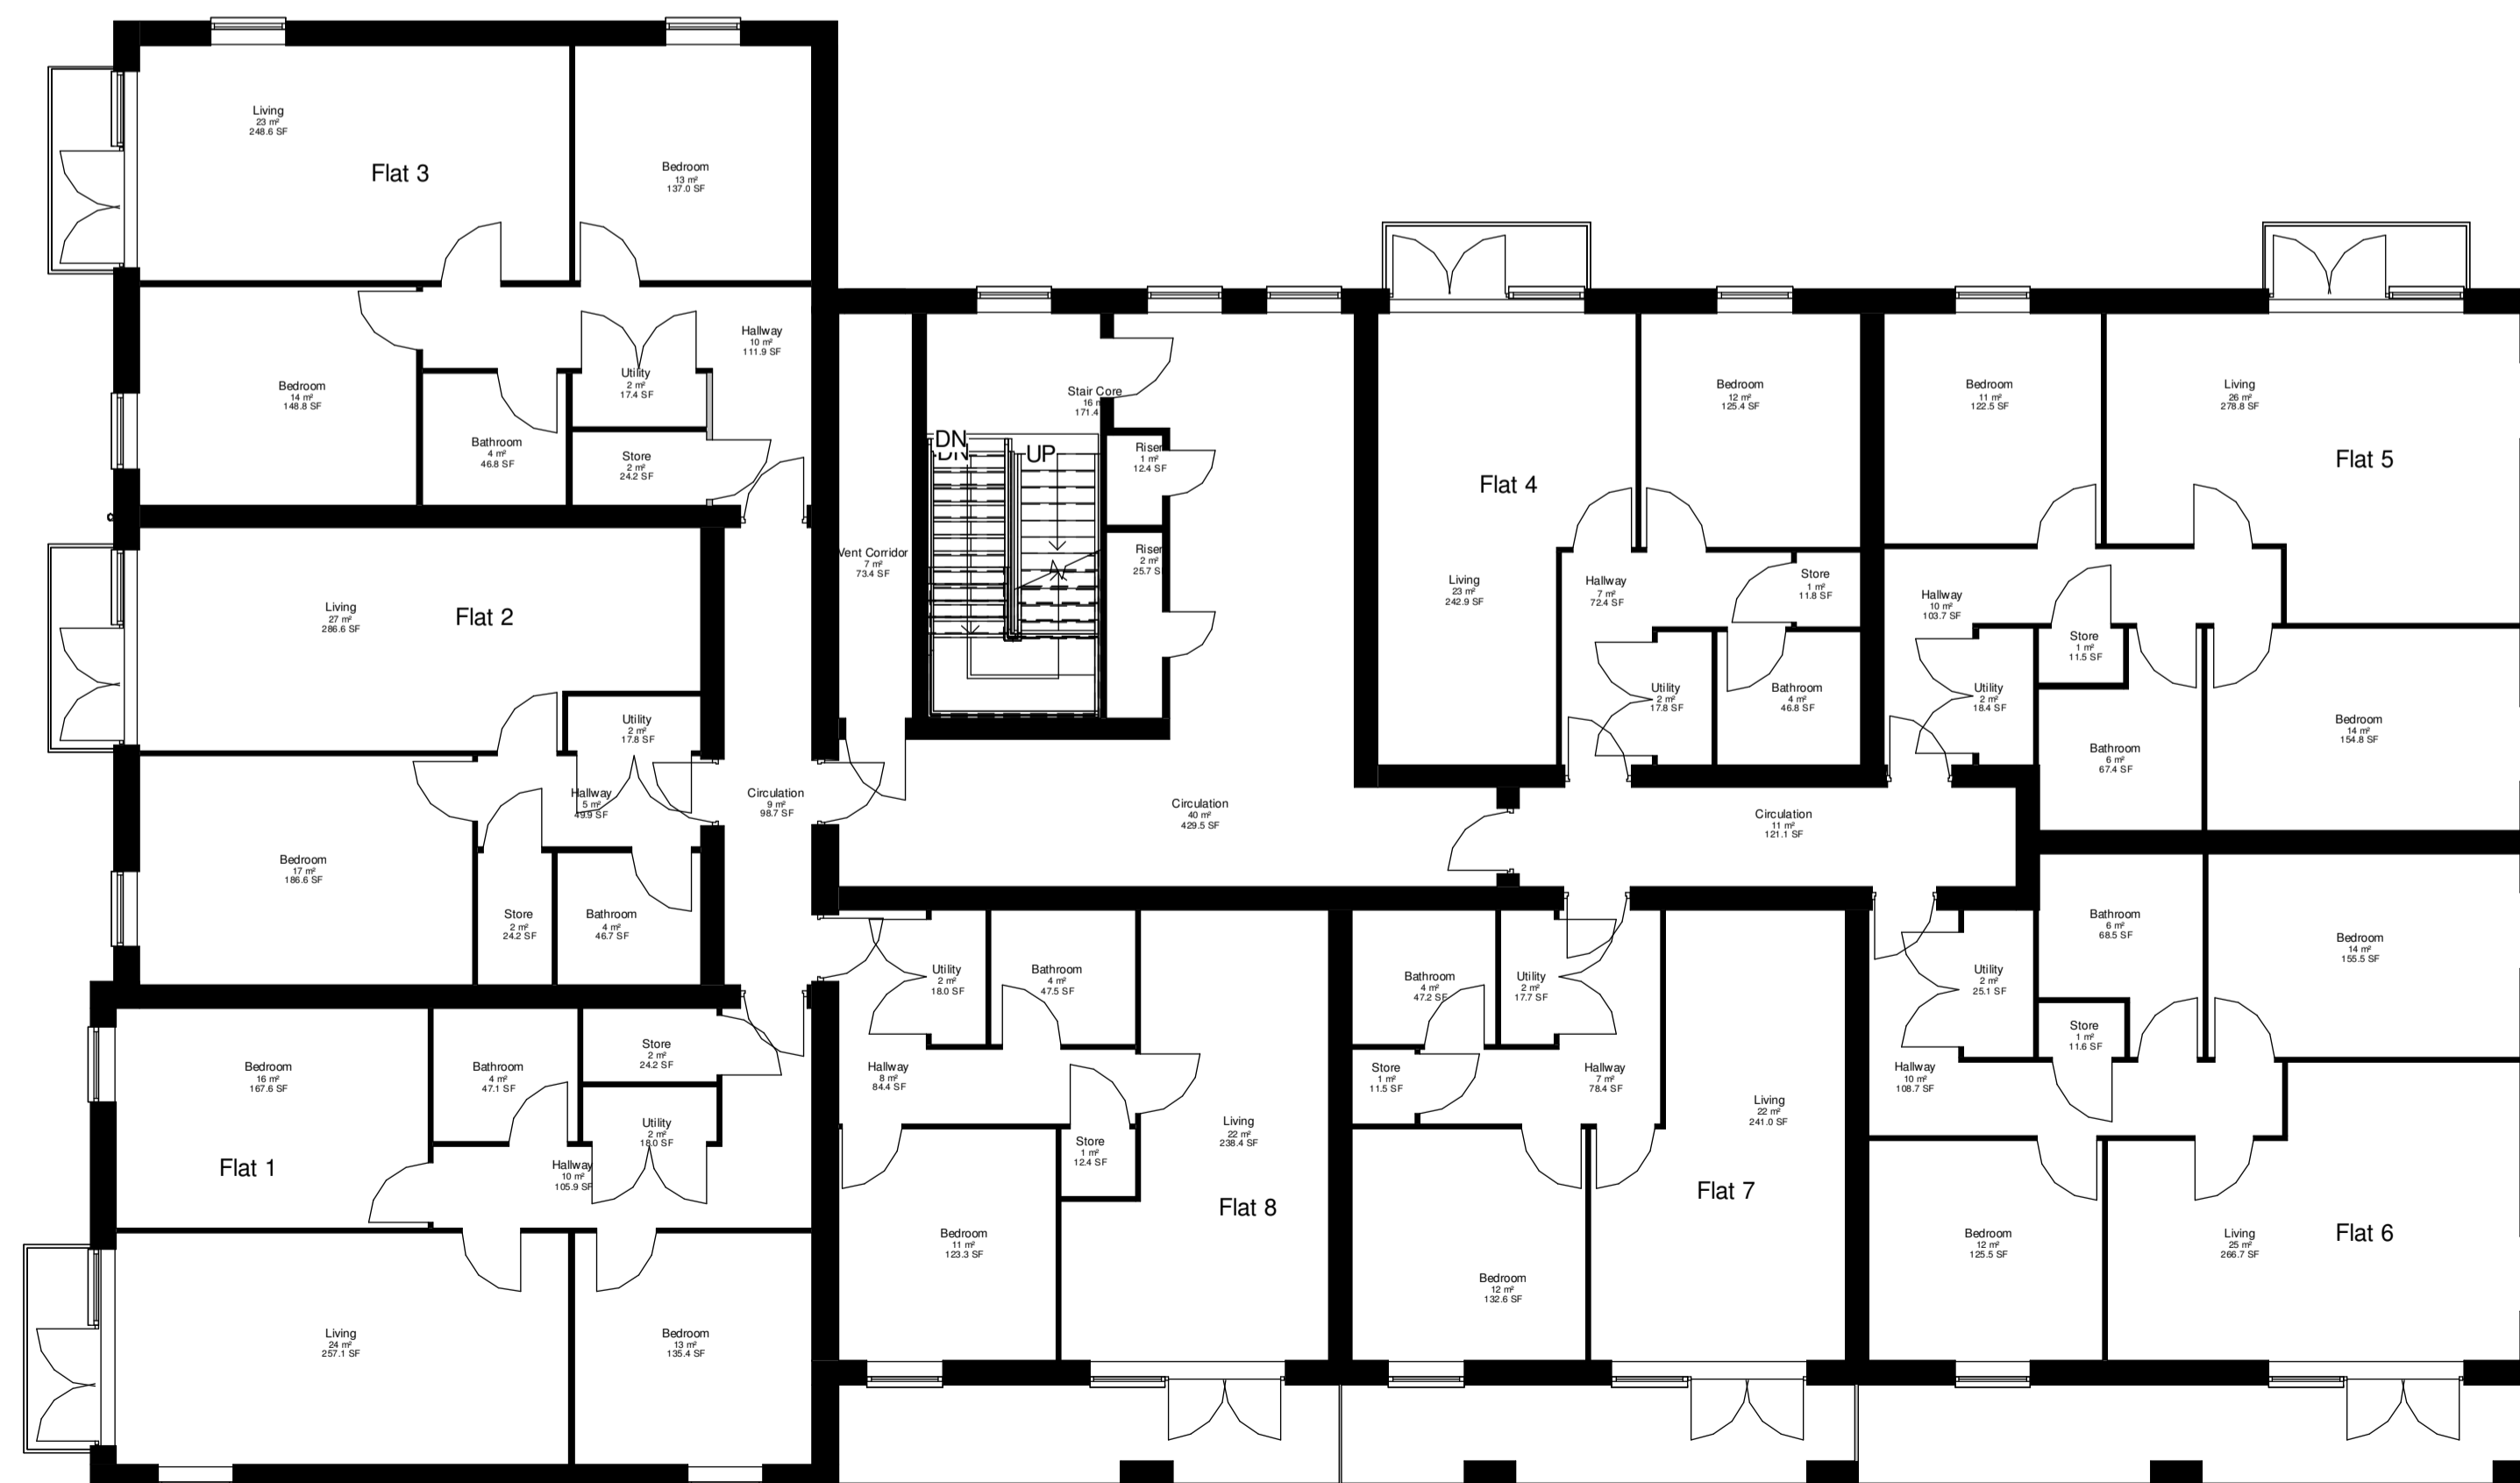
Living
23 m²
248.6 SF

Flat 3

Bedroom
13 m²
137.0 SF

Hallway
10 m²
111.9 SF

Bedroom
14 m²
148.8 SF

Utility
2 m²
17.4 SF

Bathroom
4 m²
46.8 SF

Store
2 m²
24.2 SF

Stair Core
16
171.4

DN
DN
UP

Riser
1 m²
12.4 SF

Riser
2 m²
25.7 S

Vent Corridor
7 m²
73.4 SF

Living
27 m²
286.6 SF

Flat 2

Utility
2 m²
17.8 SF

Hallway
5 m²
49.9 SF

Circulation
9 m²
98.7 SF

Bedroom
17 m²
186.6 SF

Store
2 m²
24.2 SF

Bathroom
4 m²
46.7 SF

Circulation
40 m²
429.5 SF

Flat 4

Living
23 m²
242.9 SF

Bedroom
12 m²
125.4 SF

Hallway
7 m²
72.4 SF

Store
1 m²
11.8 SF

Utility
2 m²
17.8 SF

Bathroom
4 m²
46.8 SF

Bedroom
11 m²
122.5 SF

Living
26 m²
278.8 SF

Flat 5

Hallway
10 m²
103.7 SF

Store
1 m²
11.5 SF

Utility
2 m²
18.4 SF

Bathroom
6 m²
67.4 SF

Bedroom
14 m²
154.8 SF

Circulation
11 m²
121.1 SF

Bedroom
16 m²
167.6 SF

Bathroom
4 m²
47.1 SF

Store
2 m²
24.2 SF

Utility
2 m²
18.0 SF

Flat 1

Hallway
10 m²
105.9 SF

Living
24 m²
257.1 SF

Bedroom
13 m²
135.4 SF

Utility
2 m²
18.0 SF

Bathroom
4 m²
47.5 SF

Hallway
8 m²
84.4 SF

Store
1 m²
12.4 SF

Living
22 m²
238.4 SF

Bedroom
11 m²
123.3 SF

Flat 8

Bathroom
4 m²
47.2 SF

Utility
2 m²
17.7 SF

Store
1 m²
11.5 SF

Hallway
7 m²
78.4 SF

Living
22 m²
241.0 SF

Bedroom
12 m²
132.6 SF

Flat 7

Bathroom
6 m²
68.5 SF

Bedroom
14 m²
155.5 SF

Utility
2 m²
25.1 SF

Store
1 m²
11.6 SF

Hallway
10 m²
108.7 SF

Bedroom
12 m²
125.5 SF

Living
25 m²
266.7 SF

Flat 6